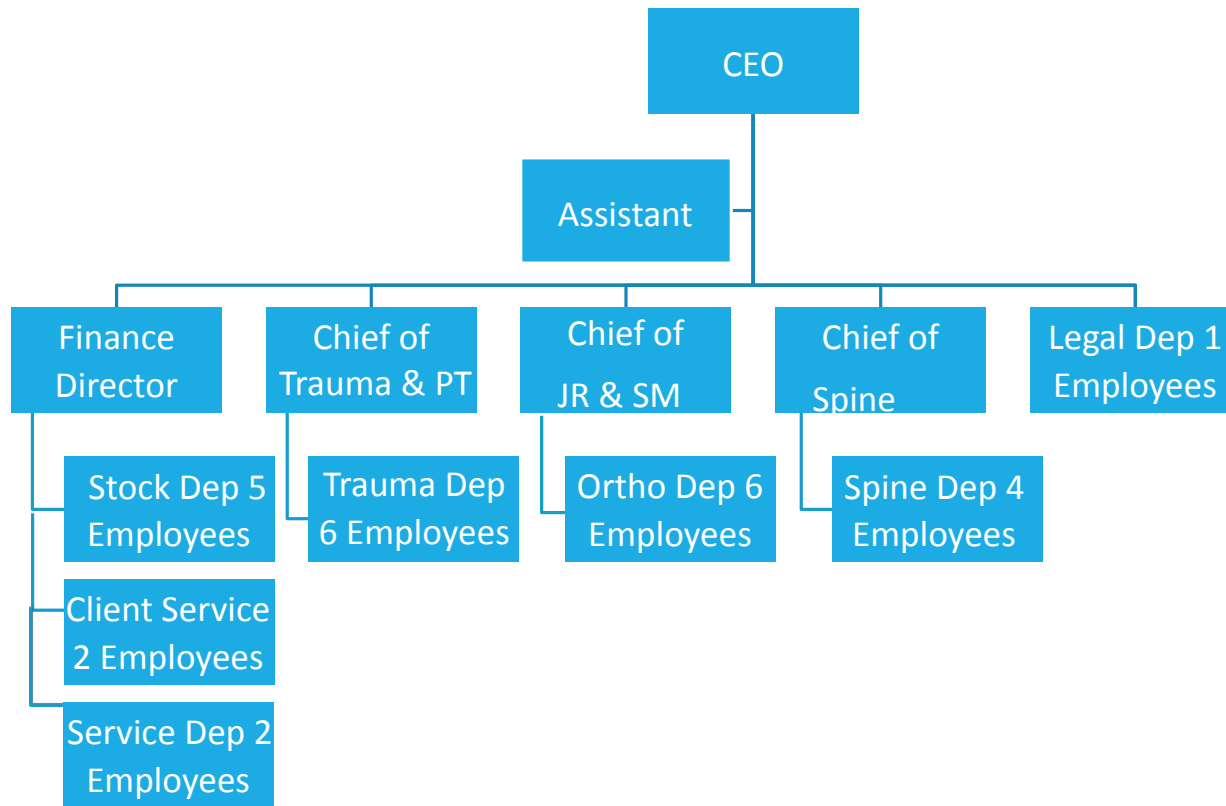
CEO

Assistant

Finance Director

Chief of Trauma & PT

Chief of JR & SM

Chief of Spine

Legal Dep 1 Employees

Stock Dep 5 Employees

Client Service 2 Employees

Service Dep 2 Employees

Trauma Dep 6 Employees

Ortho Dep 6 Employees

Spine Dep 4 Employees